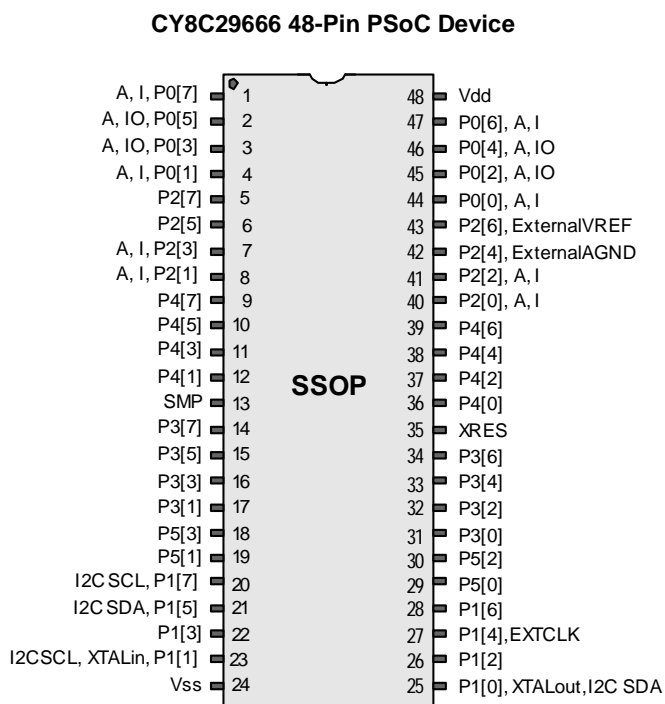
CY8C29666 48-Pin PSoC Device

A, I, P0[7] 1
A, IO, P0[5] 2
A, IO, P0[3] 3
A, I, P0[1] 4
P2[7] 5
P2[5] 6
A, I, P2[3] 7
A, I, P2[1] 8
P4[7] 9
P4[5] 10
P4[3] 11
P4[1] 12
SMP 13
P3[7] 14
P3[5] 15
P3[3] 16
P3[1] 17
P5[3] 18
P5[1] 19
I2C SCL, P1[7] 20
I2C SDA, P1[5] 21
P1[3] 22
I2CSCL, XTALin, P1[1] 23
Vss 24

SSOP

48 Vdd
47 P0[6], A, I
46 P0[4], A, IO
45 P0[2], A, IO
44 P0[0], A, I
43 P2[6], ExternalVREF
42 P2[4], ExternalAGND
41 P2[2], A, I
40 P2[0], A, I
39 P4[6]
38 P4[4]
37 P4[2]
36 P4[0]
35 XRES
34 P3[6]
33 P3[4]
32 P3[2]
31 P3[0]
30 P5[2]
29 P5[0]
28 P1[6]
27 P1[4], EXTCLK
26 P1[2]
25 P1[0], XTALout, I2C SDA